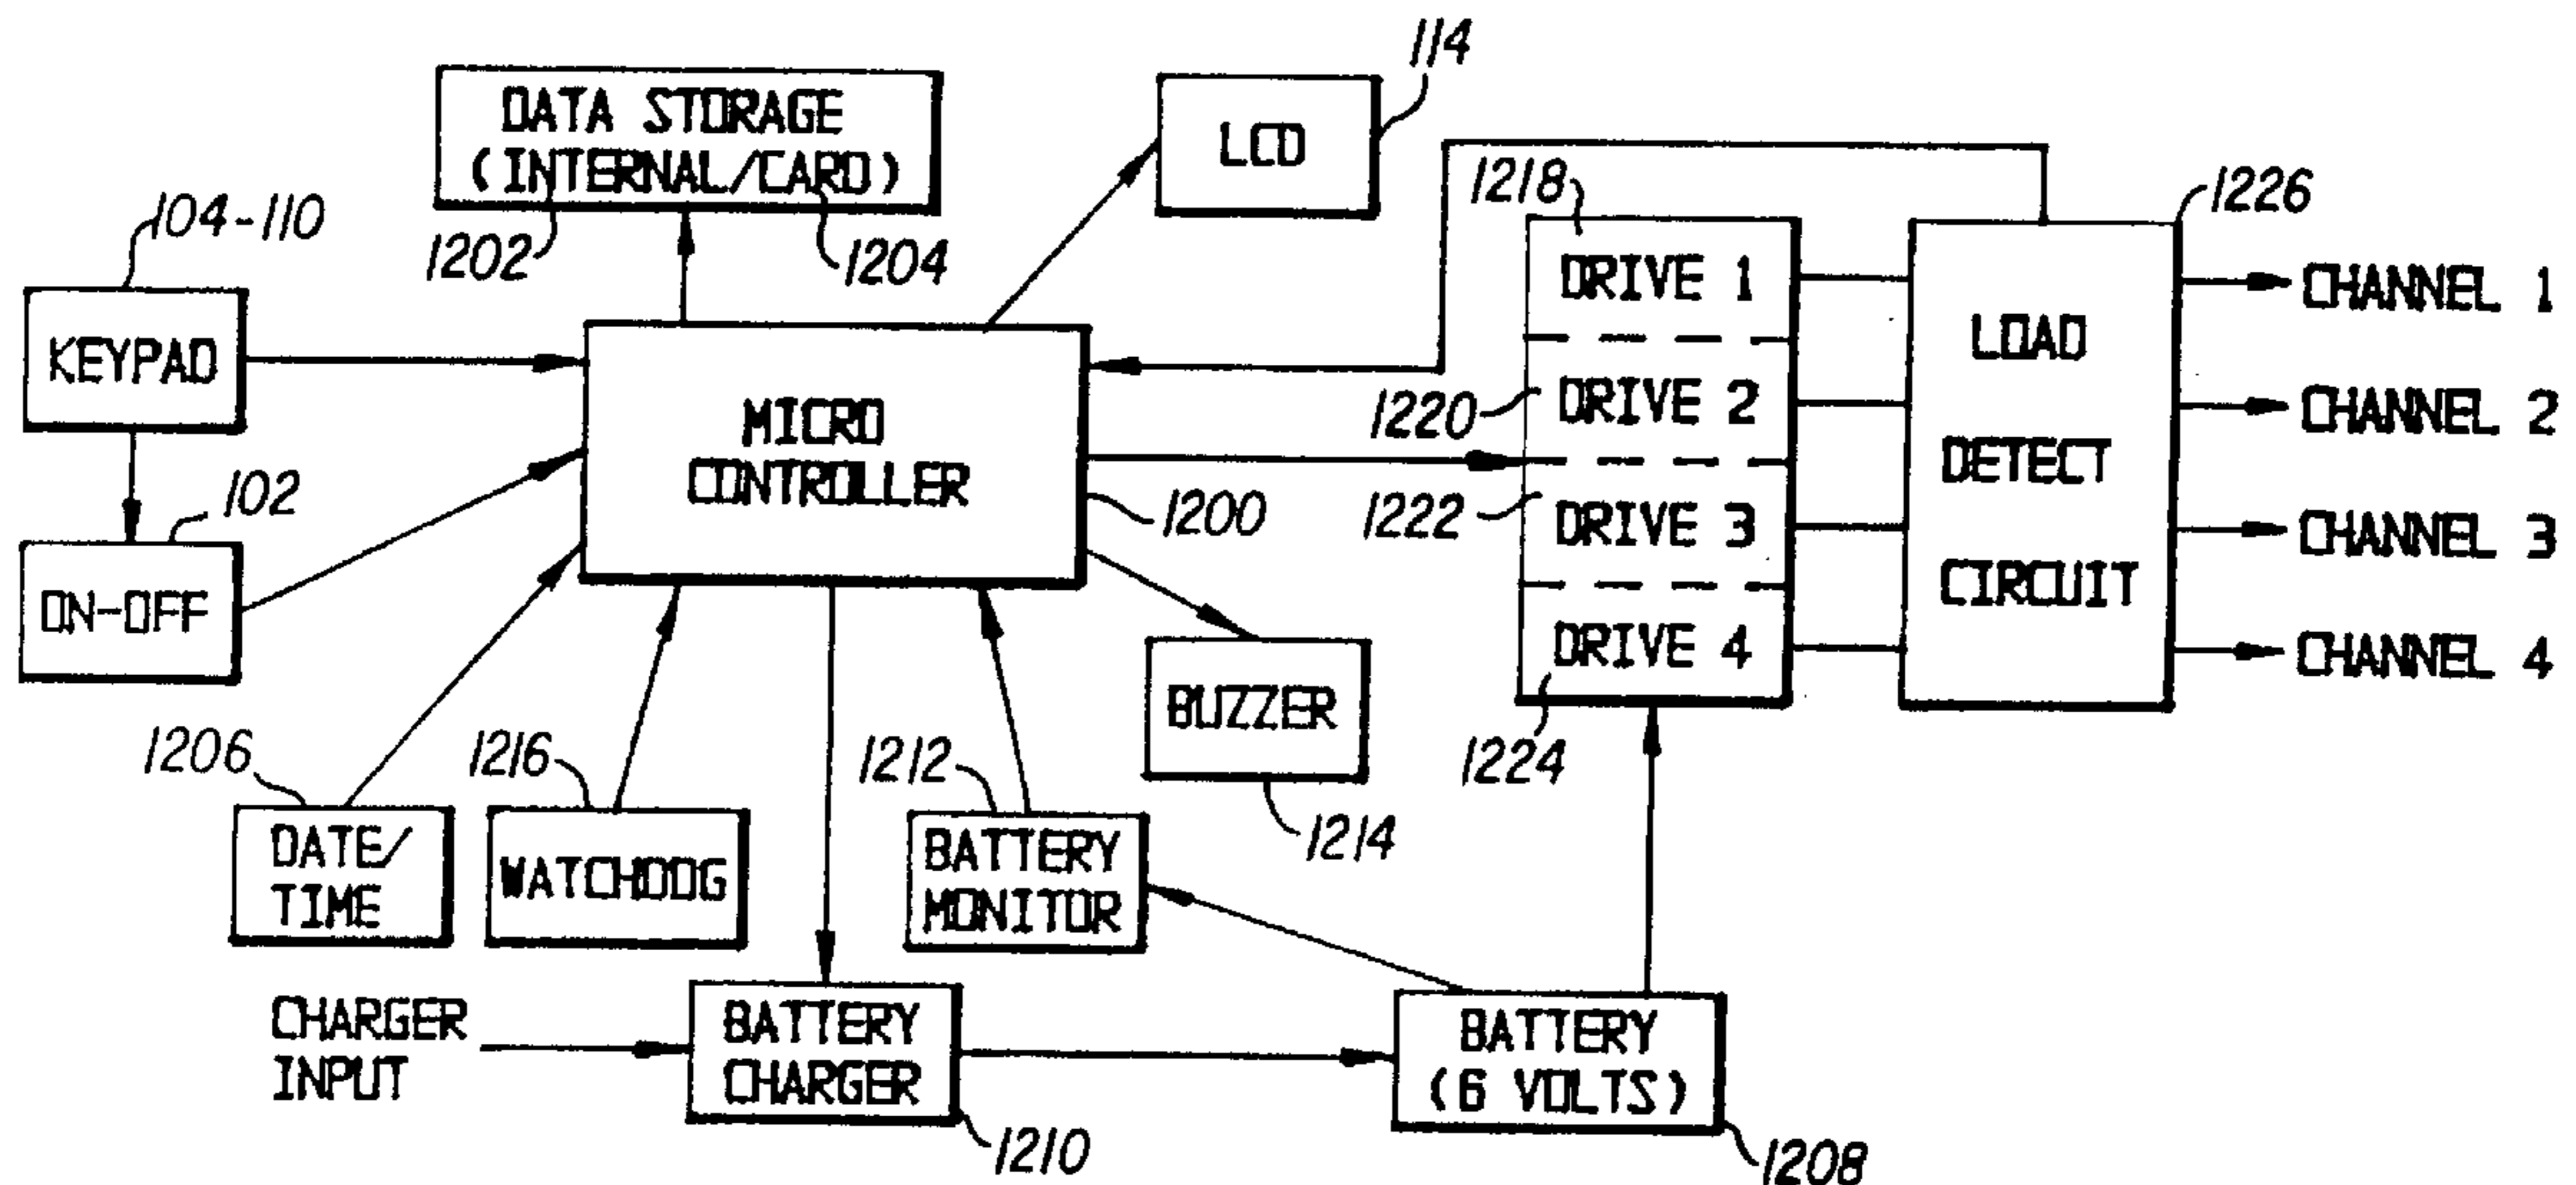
DATA STORAGE (INTERNAL/CARD)

1202

1204

114

LCD

104-110

KEYPAD

102

ON-OFF

MICRO CONTROLLER

1200

1218

DRIVE 1

1220

DRIVE 2

1222

DRIVE 3

DRIVE 4

1224

1226

LOAD DETECT CIRCUIT

CHANNEL 1

CHANNEL 2

CHANNEL 3

CHANNEL 4

BUZZER

1214

1206

DATE/ TIME

1216

WATCHDOG

1212

BATTERY MONITOR

CHARGER INPUT

BATTERY CHARGER

1210

BATTERY (6 VOLTS)

1208